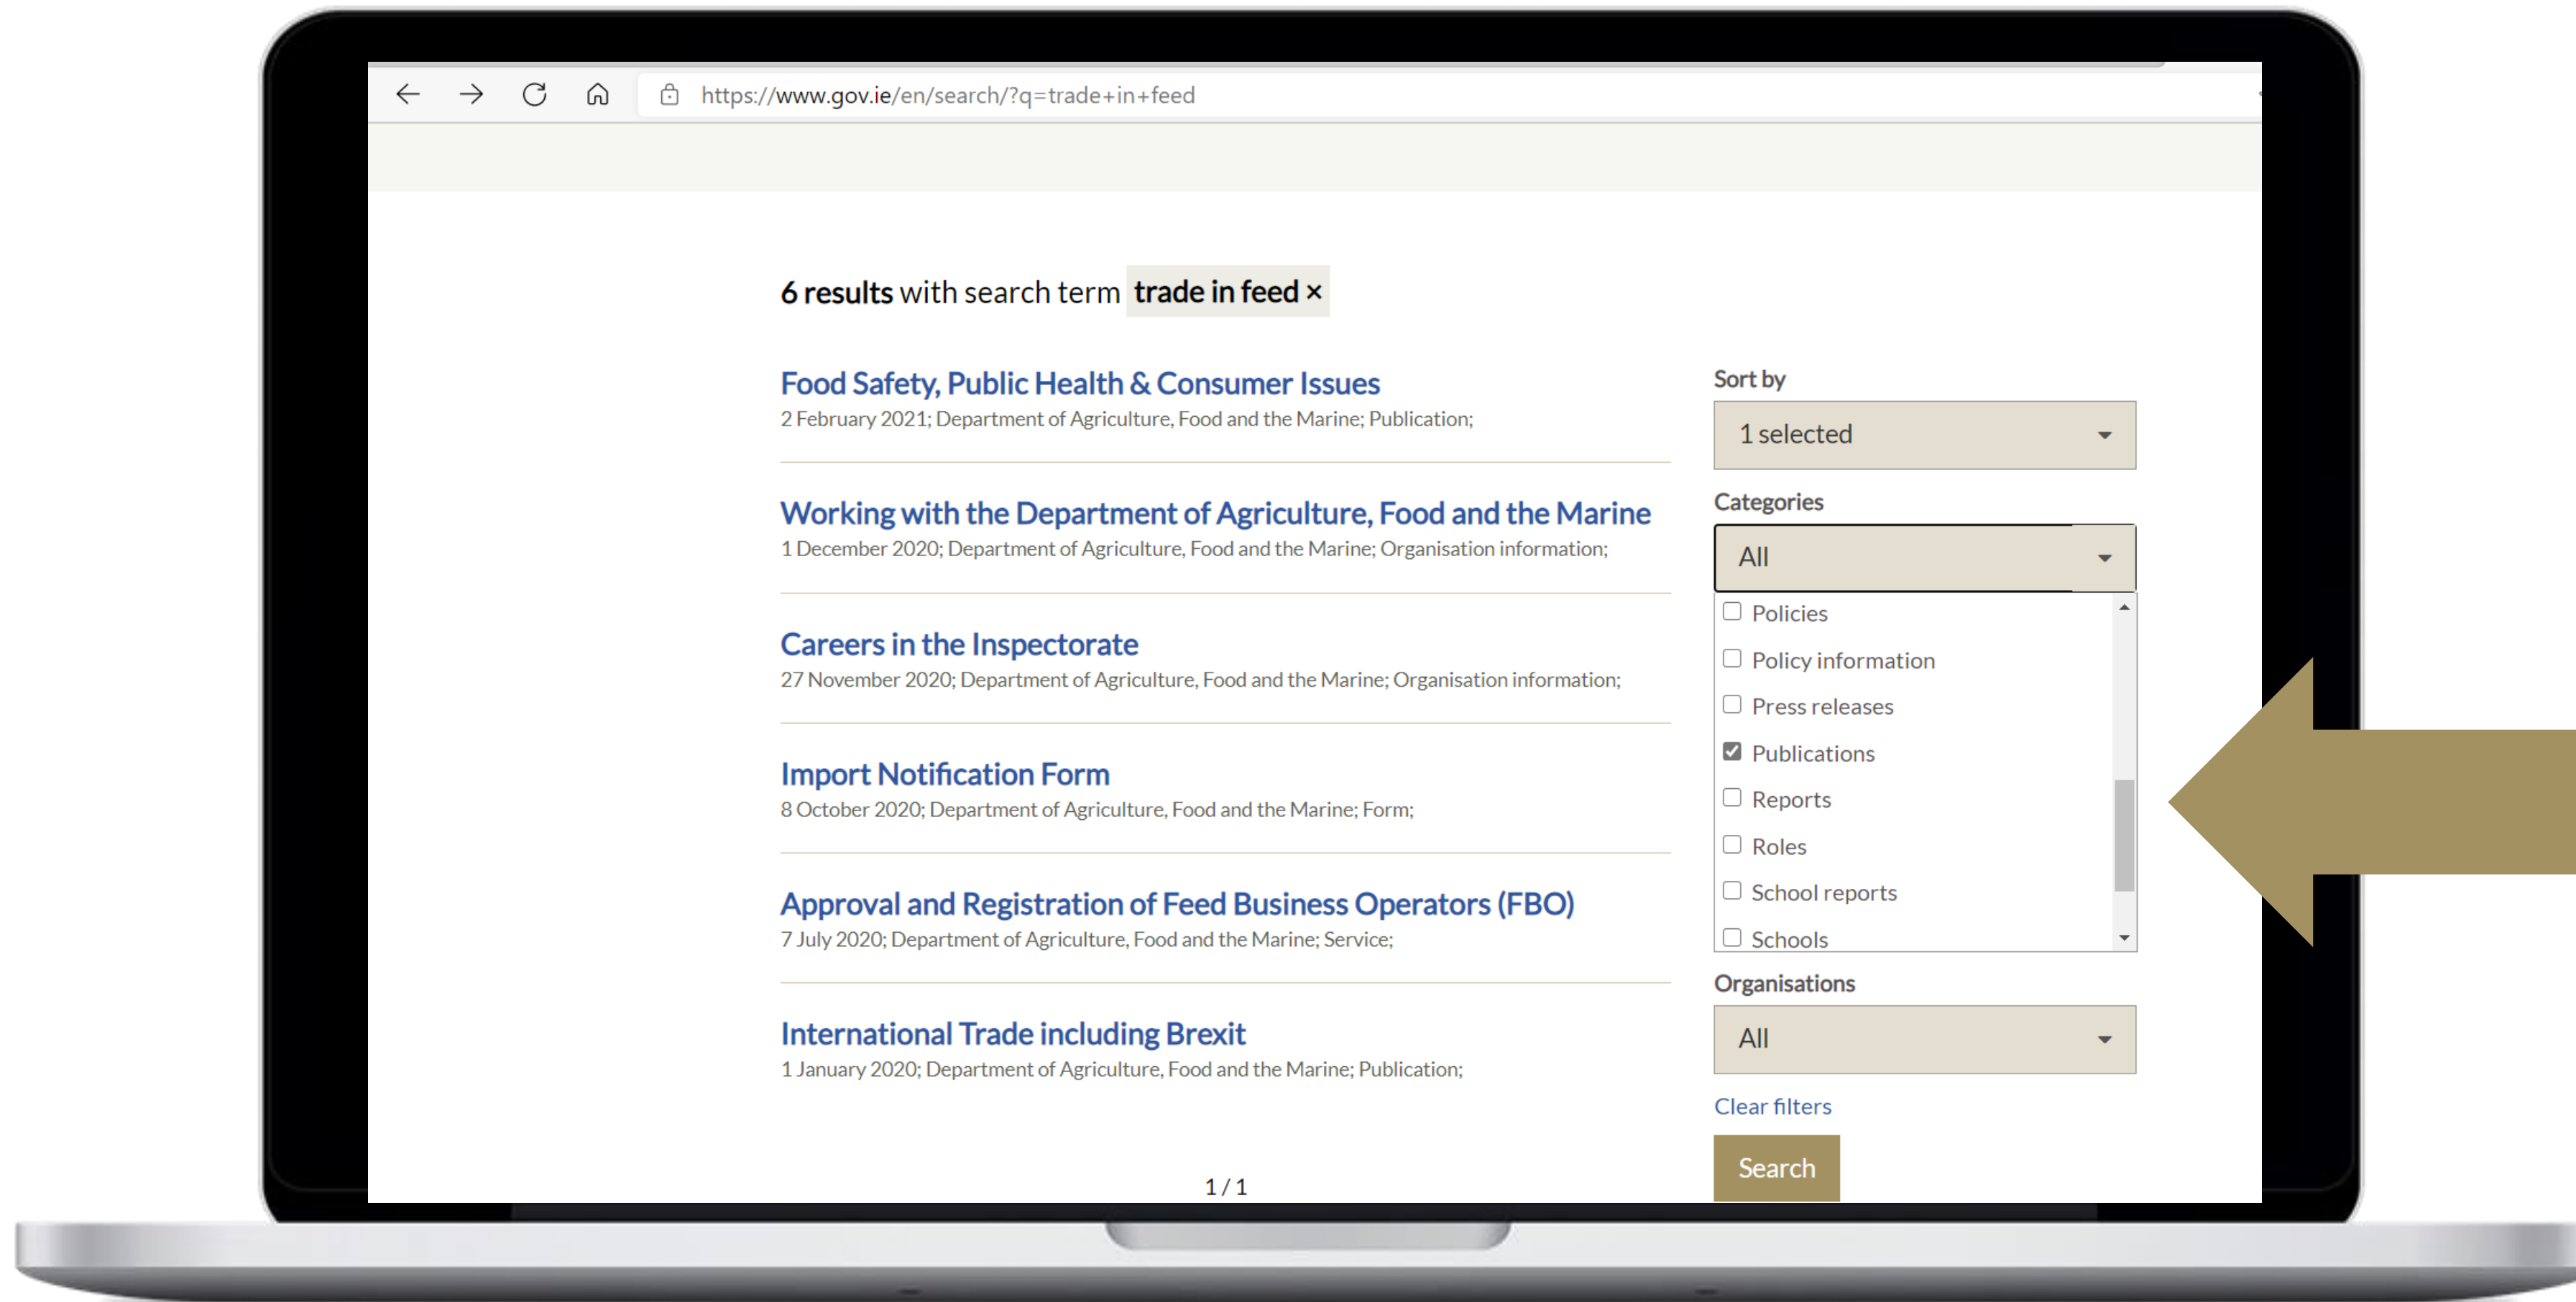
https://www.gov.ie/en/search/?q=trade+in+feed

6 results with search term trade in feed ×

Food Safety, Public Health & Consumer Issues
2 February 2021; Department of Agriculture, Food and the Marine; Publication;

Working with the Department of Agriculture, Food and the Marine
1 December 2020; Department of Agriculture, Food and the Marine; Organisation information;

Careers in the Inspectorate
27 November 2020; Department of Agriculture, Food and the Marine; Organisation information;

Import Notification Form
8 October 2020; Department of Agriculture, Food and the Marine; Form;

Approval and Registration of Feed Business Operators (FBO)
7 July 2020; Department of Agriculture, Food and the Marine; Service;

International Trade including Brexit
1 January 2020; Department of Agriculture, Food and the Marine; Publication;

1 / 1

Sort by
1 selected

Categories
All
Policies
Policy information
Press releases
Publications
Reports
Roles
School reports
Schools

Organisations
All

Clear filters

Search